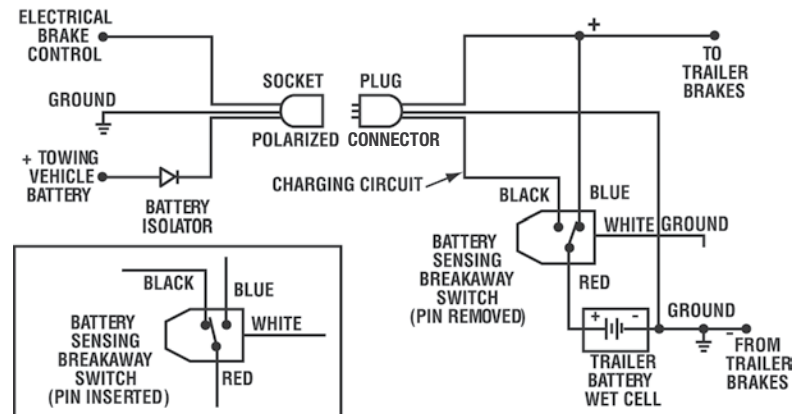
ELECTRICAL BRAKE CONTROL

GROUND

+ TOWING VEHICLE BATTERY

BATTERY ISOLATOR

SOCKET

PLUG

POLARIZED CONNECTOR

CHARGING CIRCUIT

+

TO TRAILER BRAKES

BLACK

BLUE

WHITE GROUND

BATTERY SENSING BREAKAWAY SWITCH (PIN REMOVED)

RED

+

-

GROUND

-

TRAILER BATTERY WET CELL

FROM TRAILER BRAKES

BLACK

BLUE

WHITE

BATTERY SENSING BREAKAWAY SWITCH (PIN INSERTED)

RED